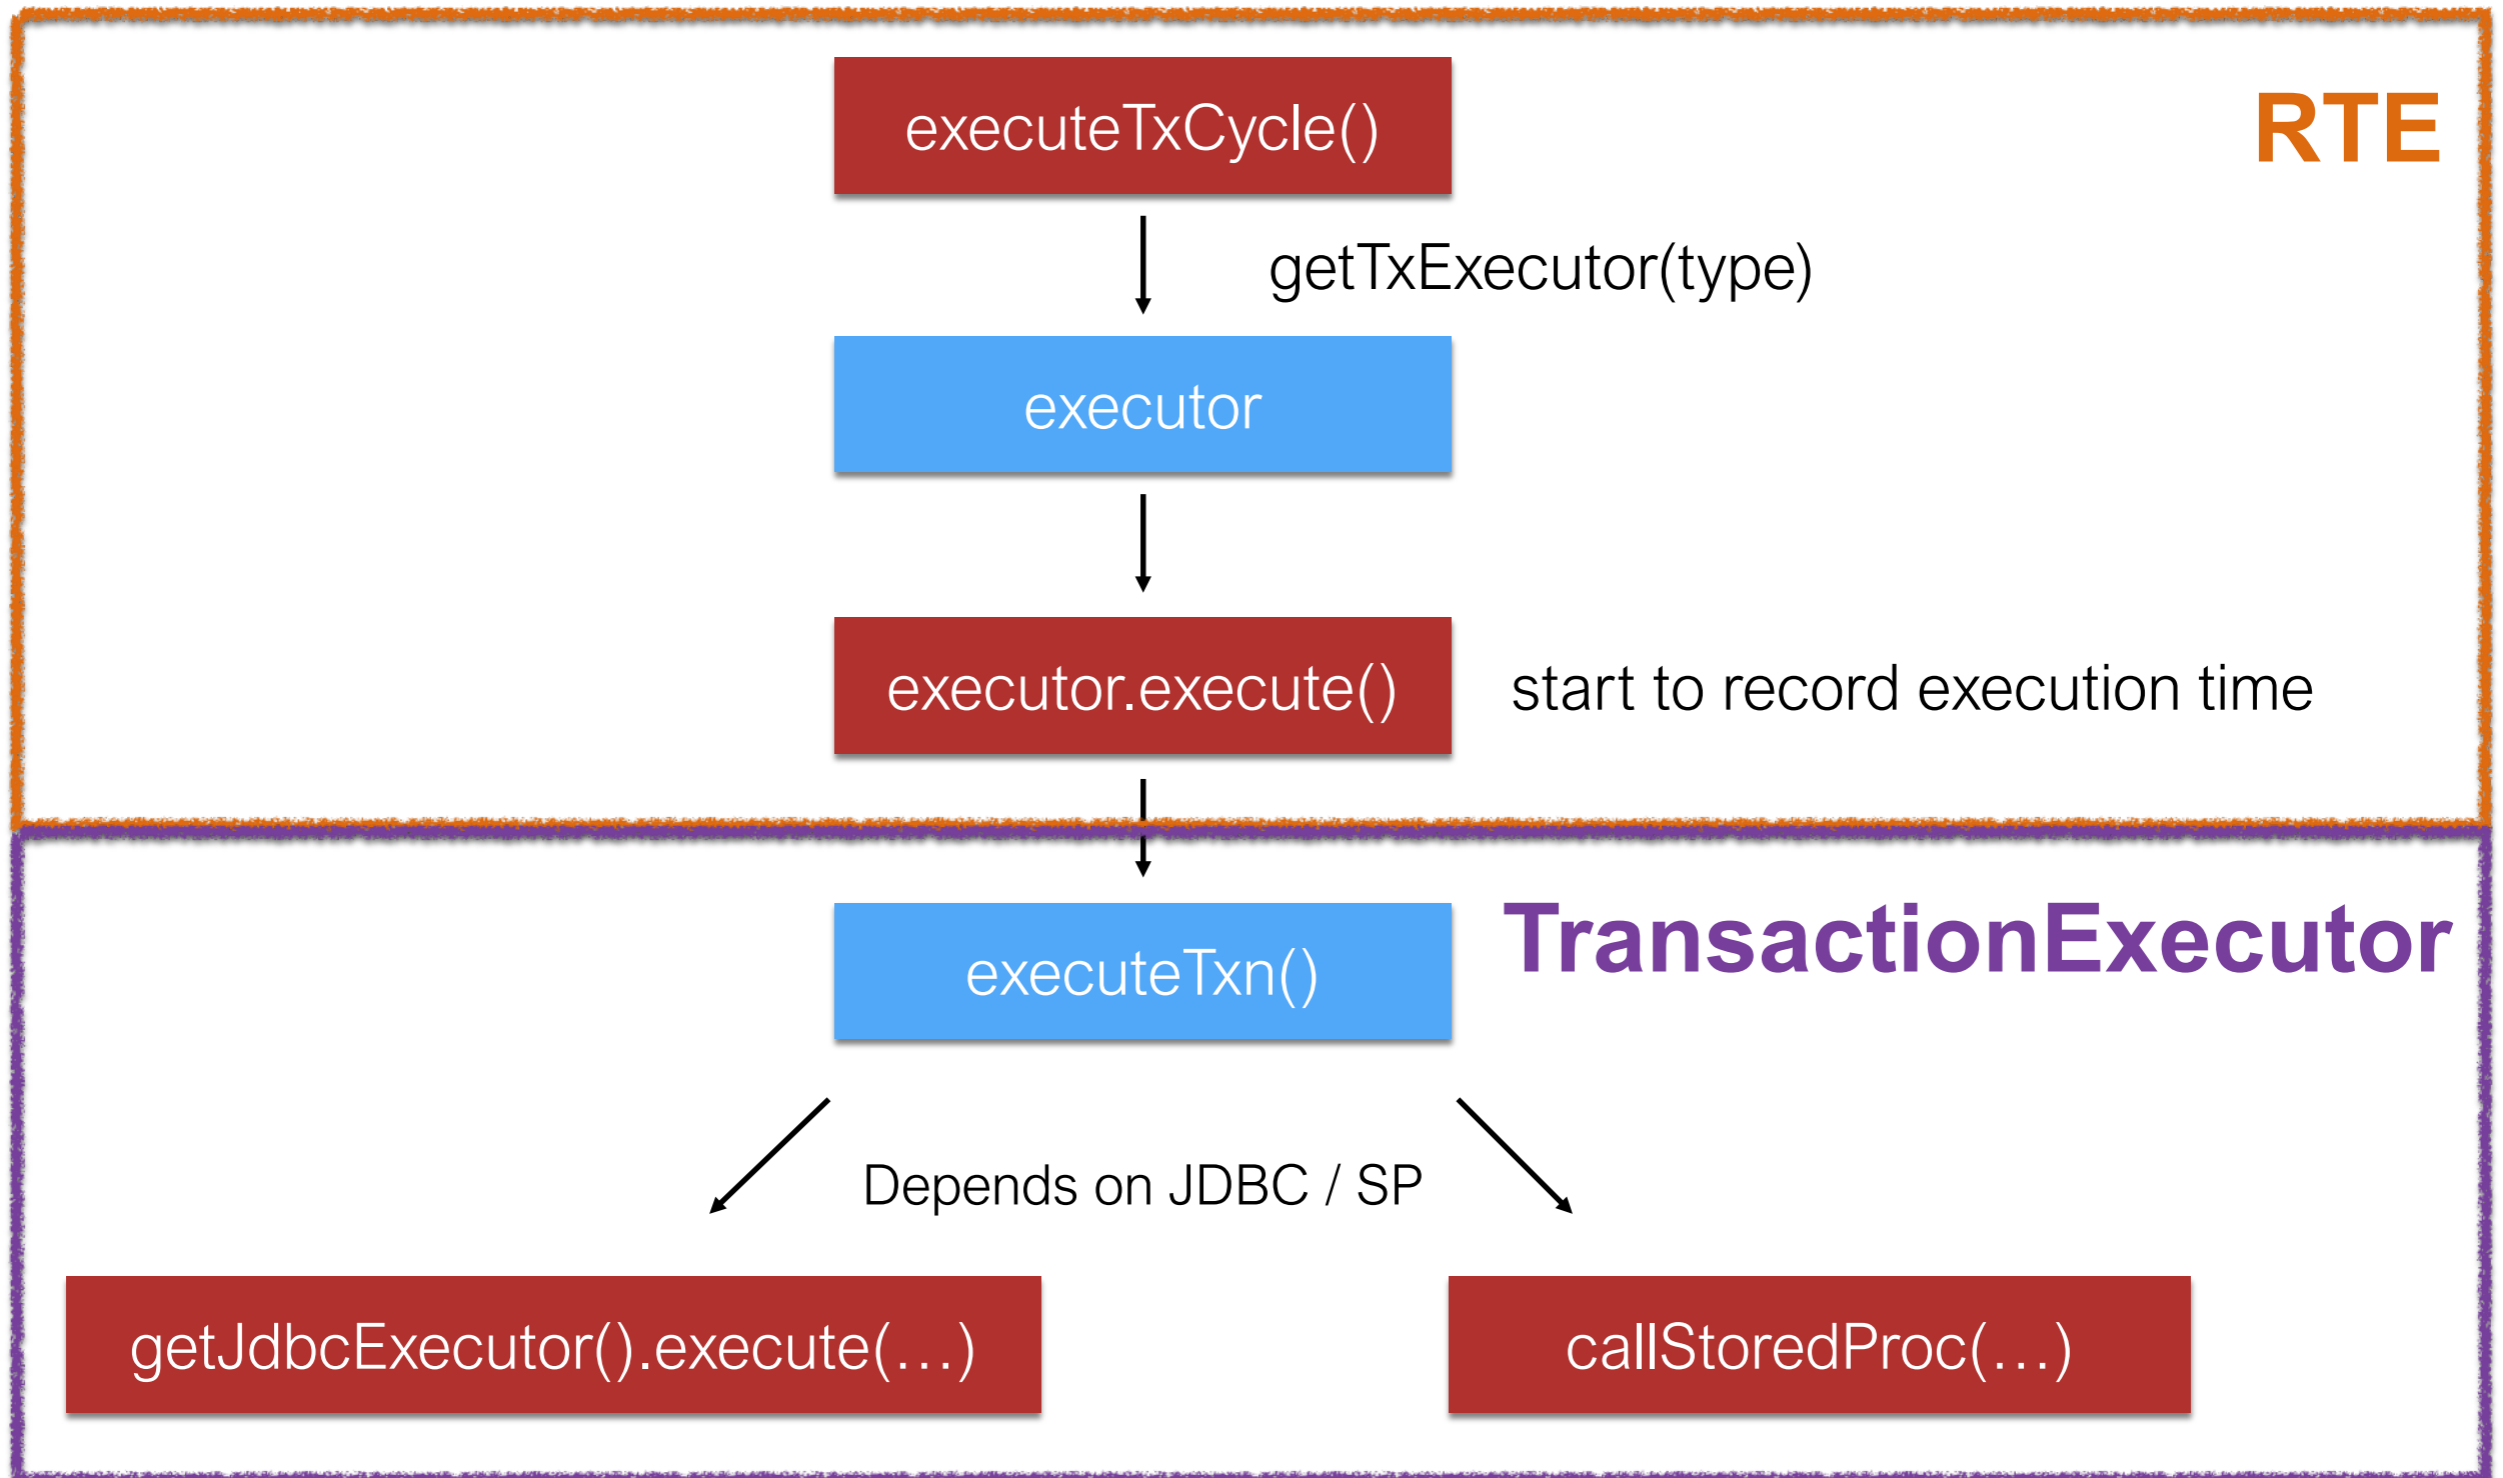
executeTxCycle()

RTE

getTxExecutor(type)

executor

executor.execute()

start to record execution time

executeTxn()

TransactionExecutor

Depends on JDBC / SP

getJdbcExecutor().execute(…)

callStoredProc(…)